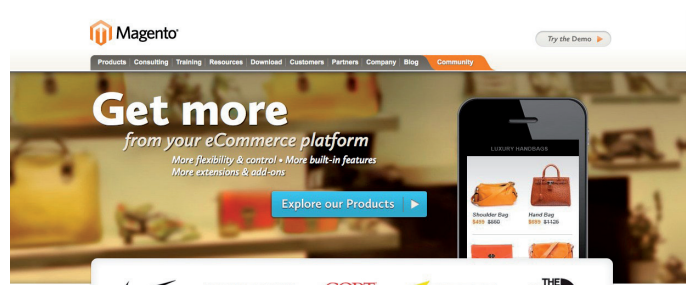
Magento

Try the Demo

Products | Consulting | Training | Resources | Download | Customers | Partners | Company | Blog | Community

Get more
from your eCommerce platform
More flexibility & control • More built-in features
More extensions & add-ons

Explore our Products

LUXURY HANDBAGS

Shoulder Bag
$499 $660

Hand Bag
$699 $1128

THE